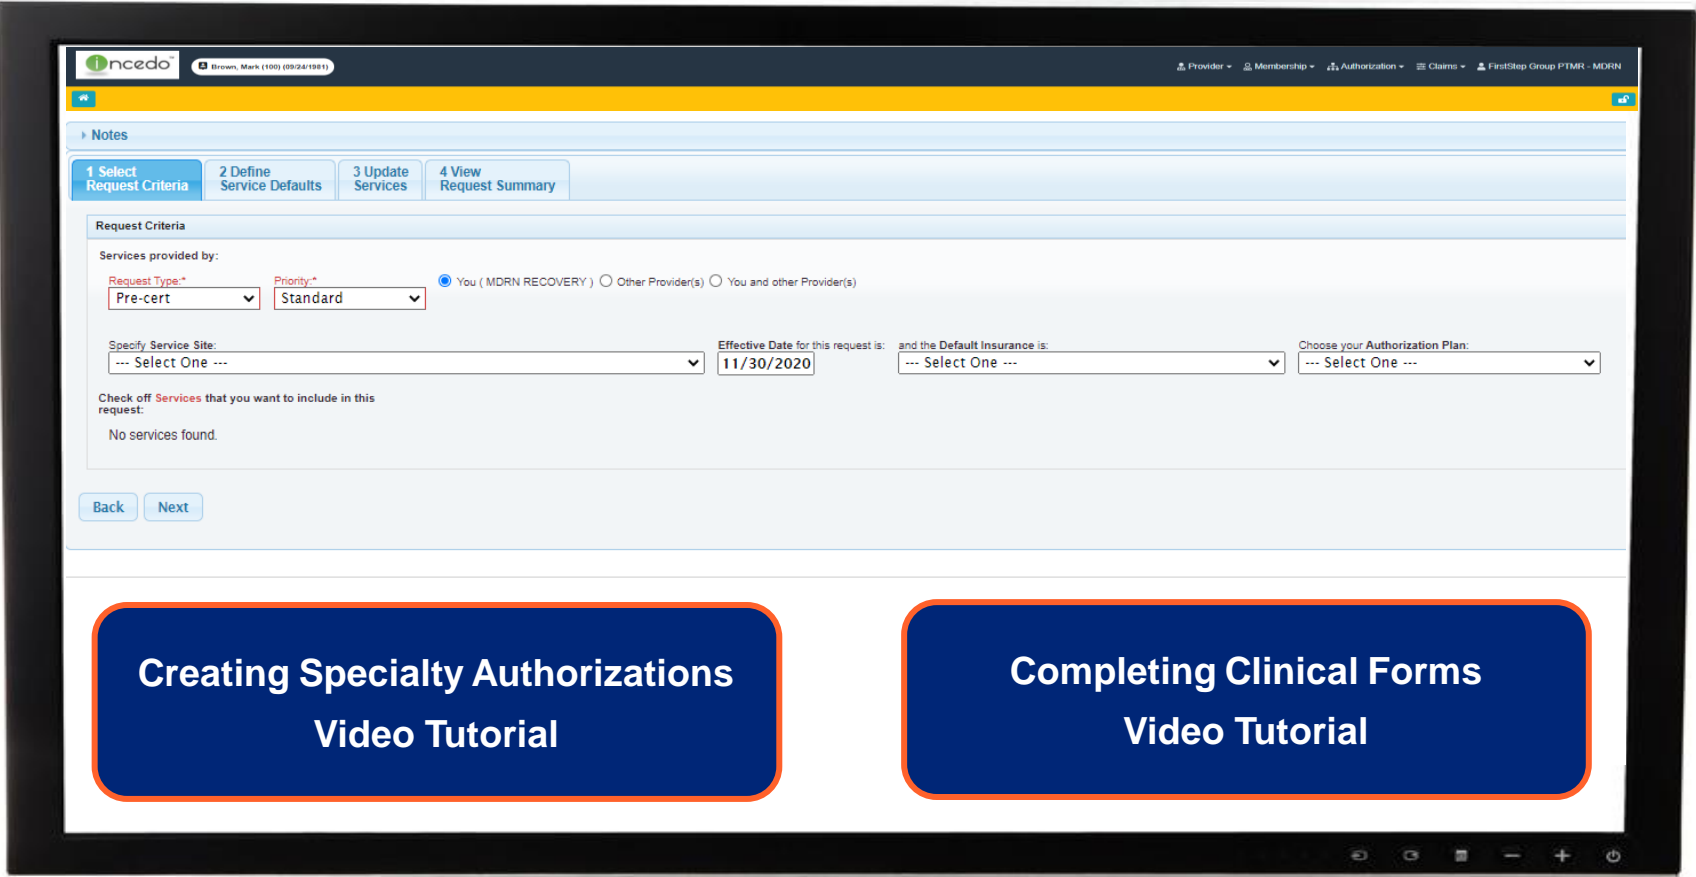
ncedo

Brown, Mark (100) (09/24/1981)

Provider ▾ Membership ▾ Authorization ▾ Claims ▾ FirstStep Group PTMR - MDRN

Notes

1 Select Request Criteria

2 Define Service Defaults

3 Update Services

4 View Request Summary

Request Criteria

Services provided by:

Request Type:* Pre-cert

Priority:* Standard

You ( MDRN RECOVERY ) Other Provider(s) You and other Provider(s)

Specify Service Site: --- Select One ---

Effective Date for this request is: 11/30/2020

and the Default Insurance is: --- Select One ---

Choose your Authorization Plan: --- Select One ---

Check off Services that you want to include in this request:

No services found.

Back Next

Creating Specialty Authorizations Video Tutorial

Completing Clinical Forms Video Tutorial